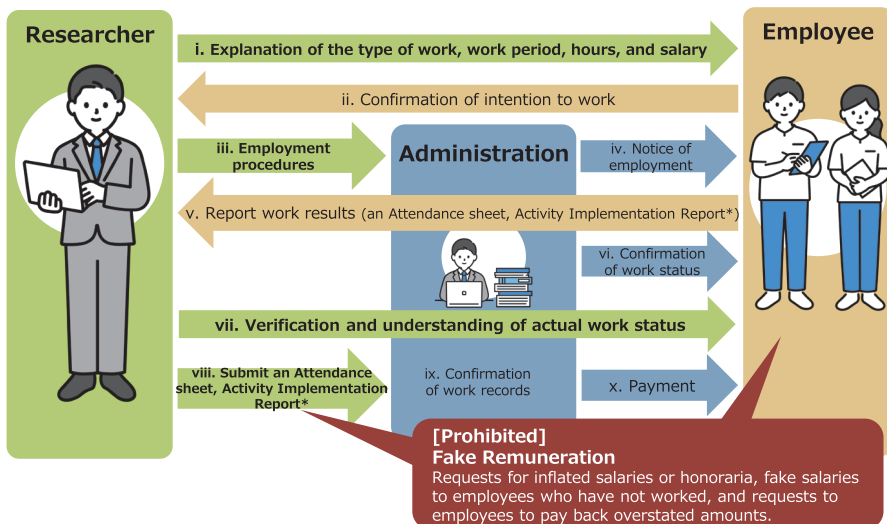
Researcher

Employee

i. Explanation of the type of work, work period, hours, and salary

ii. Confirmation of intention to work

iii. Employment procedures

Administration

iv. Notice of employment

v. Report work results (an Attendance sheet, Activity Implementation Report*)

vi. Confirmation of work status

vii. Verification and understanding of actual work status

viii. Submit an Attendance sheet, Activity Implementation Report*

ix. Confirmation of work records

x. Payment

[Prohibited]
Fake Remuneration
Requests for inflated salaries or honoraria, fake salaries to employees who have not worked, and requests to employees to pay back overstated amounts.